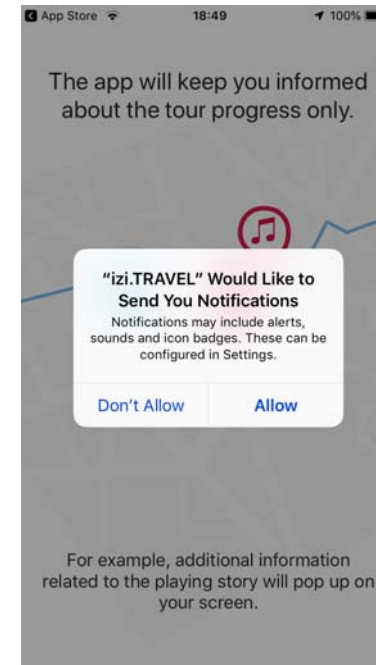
App Store 18:49 100%

The app will keep you informed about the tour progress only.

"izi.TRAVEL" Would Like to Send You Notifications

Notifications may include alerts, sounds and icon badges. These can be configured in Settings.

Don't Allow

Allow

For example, additional information related to the playing story will pop up on your screen.